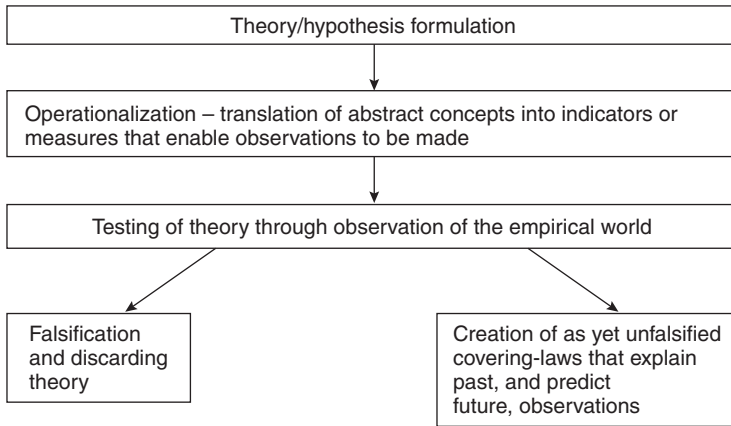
Theory/hypothesis formulation

Operationalization – translation of abstract concepts into indicators or measures that enable observations to be made

Testing of theory through observation of the empirical world

Falsification and discarding theory

Creation of as yet unfalsified covering-laws that explain past, and predict future, observations